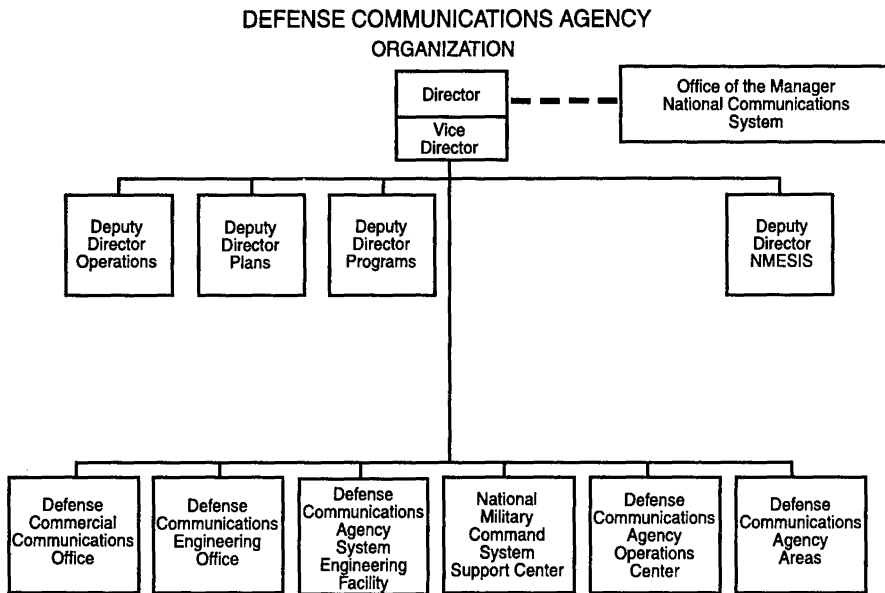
DEFENSE COMMUNICATIONS AGENCY
ORGANIZATION

Director

Vice Director

Office of the Manager National Communications System

Deputy Director Operations

Deputy Director Plans

Deputy Director Programs

Deputy Director NMESIS

Defense Commercial Communications Office

Defense Communications Engineering Office

Defense Communications Agency System Engineering Facility

National Military Command System Support Center

Defense Communications Agency Operations Center

Defense Communications Agency Areas